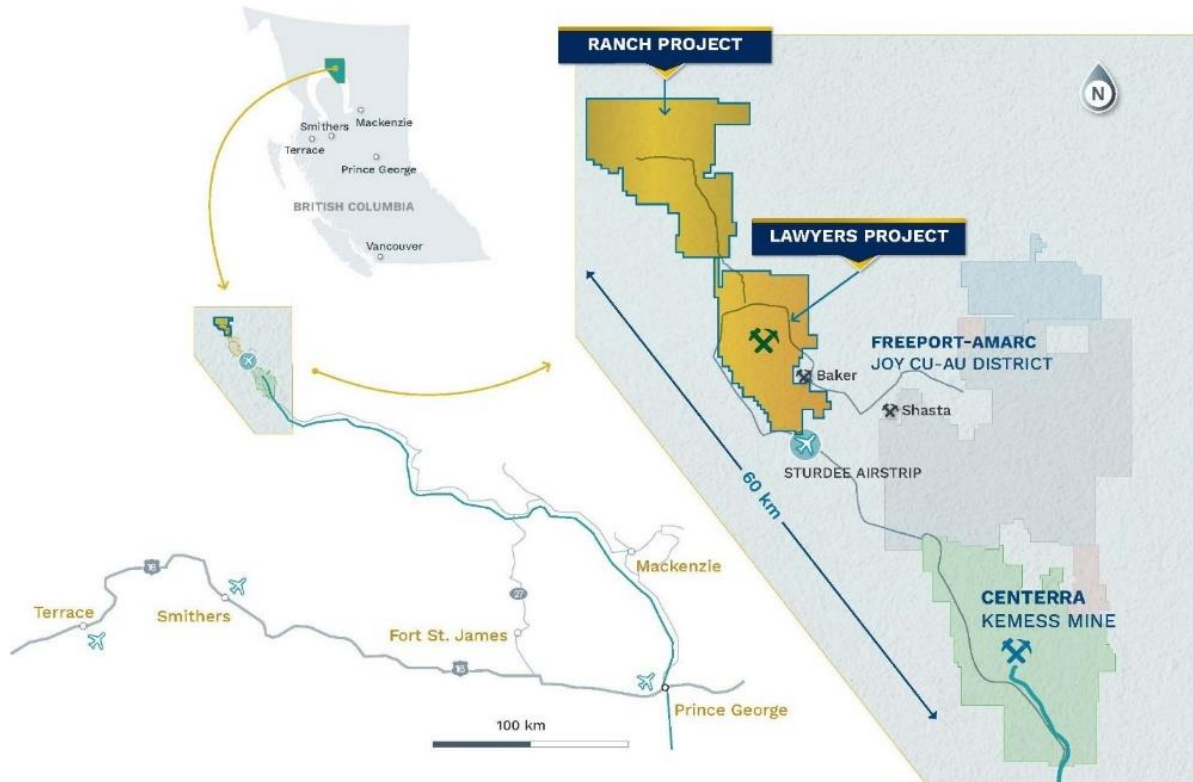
RANCH PROJECT

N

Smithers
Mackenzie
Terrace
Prince George
BRITISH COLUMBIA
Vancouver

LAWYERS PROJECT

FREEPORT-AMARC
JOY CU-AU DISTRICT

Baker
Shasta

STURDEE AIRSTRIP

60 km

CENTERRA
KEMESS MINE

Mackenzie
16
Terrace
Smithers
27
Fort St. James
16
Prince George

100 km